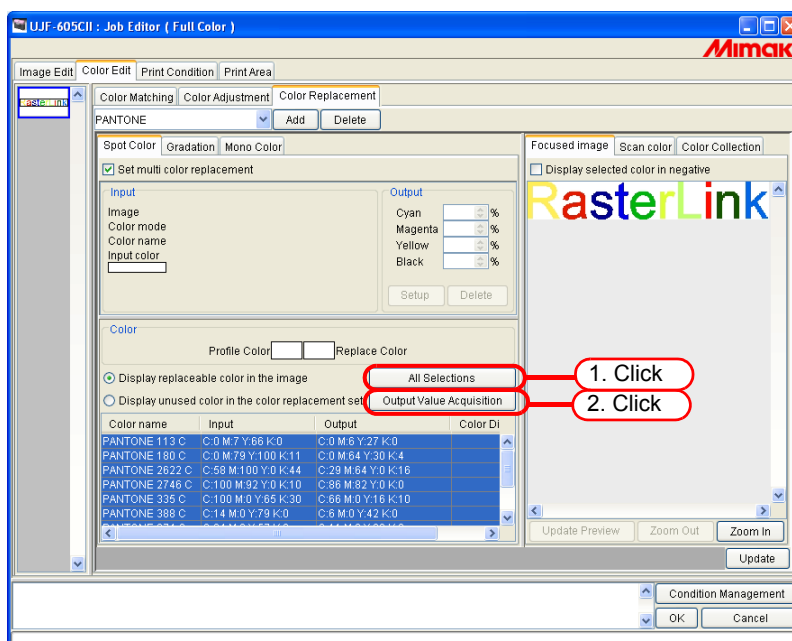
UJF-605CII : Job Editor ( Full Color )

MIMAKI

Image Edit | Color Edit | Print Condition | Print Area

Color Matching | Color Adjustment | Color Replacement

PANTONE | Add | Delete

Spot Color | Gradation | Mono Color

Set multi color replacement

Input
Image
Color mode
Color name
Input color

Output
Cyan %
Magenta %
Yellow %
Black %

Setup | Delete

Color
Profile Color | Replace Color

Display replaceable color in the image | All Selections
Display unused color in the color replacement set | Output Value Acquisition

1. Click
2. Click

| Color name | Input | Output | Color Di |
|---|---|---|---|
| PANTONE 113 C | C:0 M:7 Y:66 K:0 | C:0 M:6 Y:27 K:0 | |
| PANTONE 180 C | C:0 M:79 Y:100 K:11 | C:0 M:64 Y:30 K:4 | |
| PANTONE 2622 C | C:58 M:100 Y:0 K:44 | C:29 M:64 Y:0 K:16 | |
| PANTONE 2746 C | C:100 M:92 Y:0 K:10 | C:86 M:82 Y:0 K:0 | |
| PANTONE 335 C | C:100 M:0 Y:65 K:30 | C:66 M:0 Y:16 K:10 | |
| PANTONE 388 C | C:14 M:0 Y:79 K:0 | C:6 M:0 Y:42 K:0 | |

Focused image | Scan color | Color Collection

Display selected color in negative

RasterLink

Update Preview | Zoom Out | Zoom In

Update

Condition Management

OK | Cancel